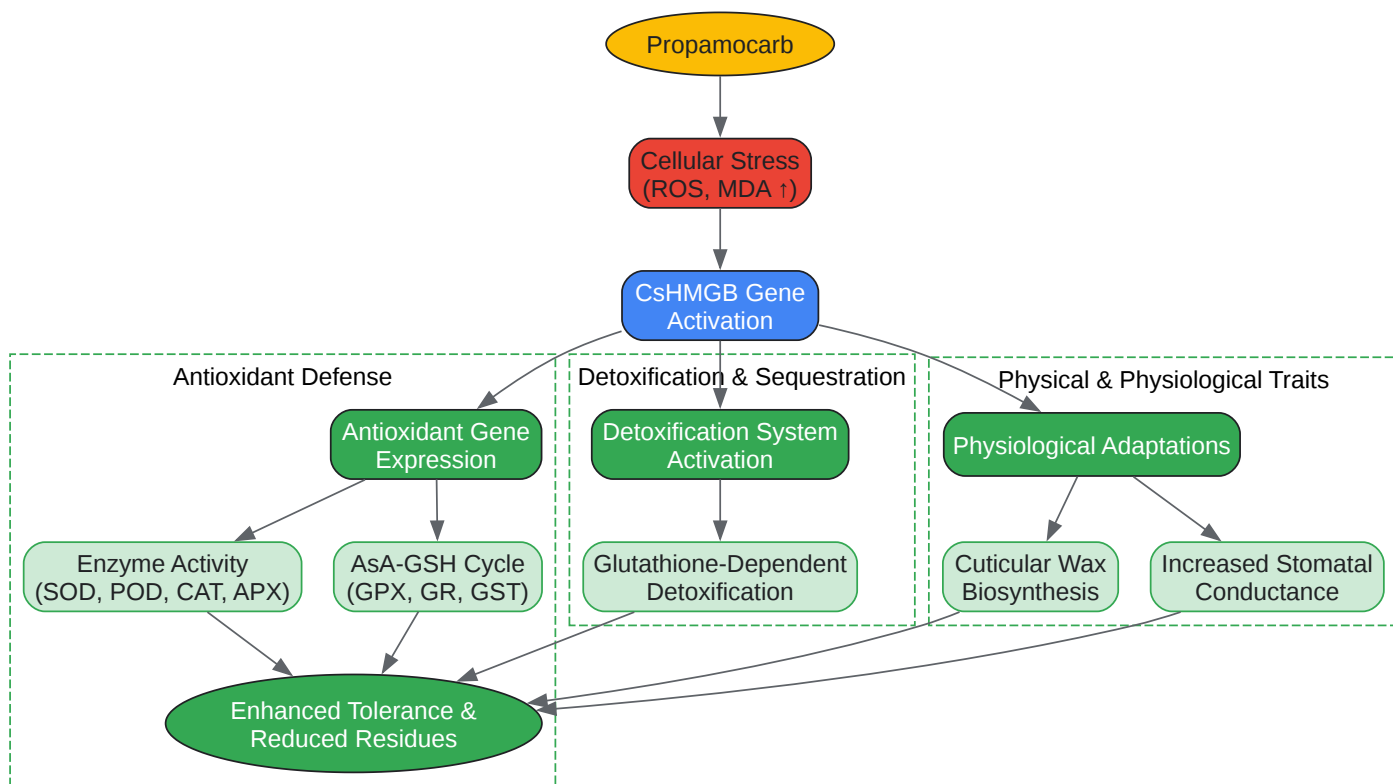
Propamocarb

Cellular Stress (ROS, MDA ↑)

CsHMGB Gene Activation

Antioxidant Defense

Antioxidant Gene Expression

Enzyme Activity (SOD, POD, CAT, APX)

AsA-GSH Cycle (GPX, GR, GST)

Detoxification & Sequestration

Detoxification System Activation

Glutathione-Dependent Detoxification

Physical & Physiological Traits

Physiological Adaptations

Cuticular Wax Biosynthesis

Increased Stomatal Conductance

Enhanced Tolerance & Reduced Residues